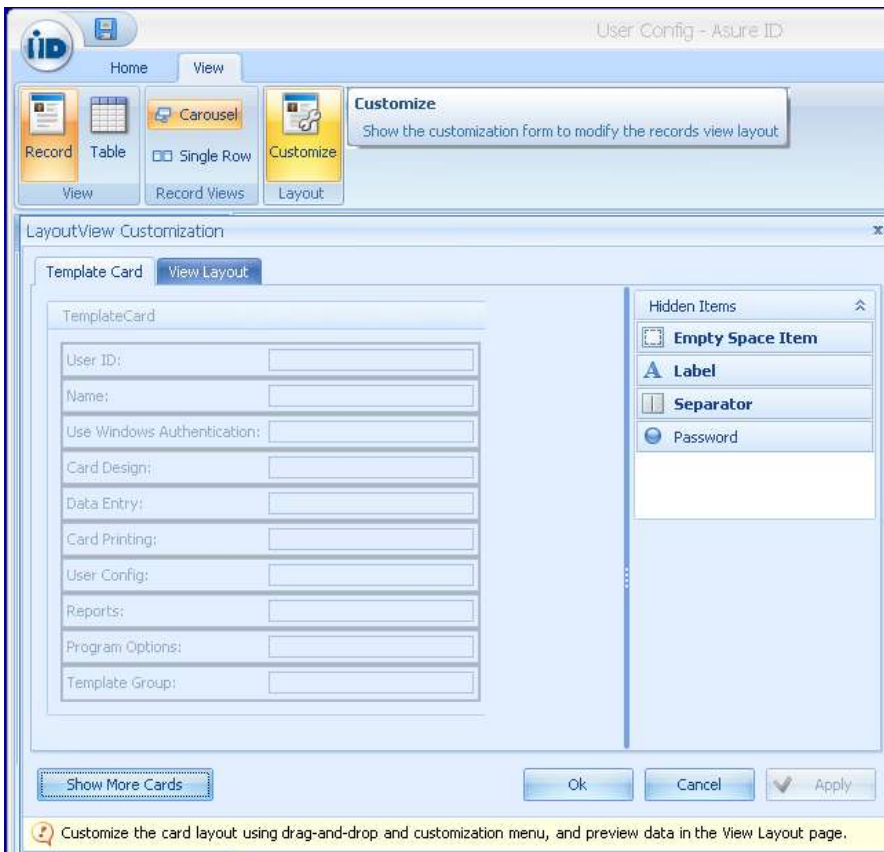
User Config - Asure ID

Home View

Record Table
View

Carousel
Single Row
Record Views

Customize
Layout

Customize
Show the customization form to modify the records view layout

LayoutView Customization

x

Template Card View Layout

TemplateCard

User ID:
Name:
Use Windows Authentication:
Card Design:
Data Entry:
Card Printing:
User Config:
Reports:
Program Options:
Template Group:

Hidden Items
Empty Space Item
Label
Separator
Password

Show More Cards

Ok Cancel Apply

Customize the card layout using drag-and-drop and customization menu, and preview data in the View Layout page.